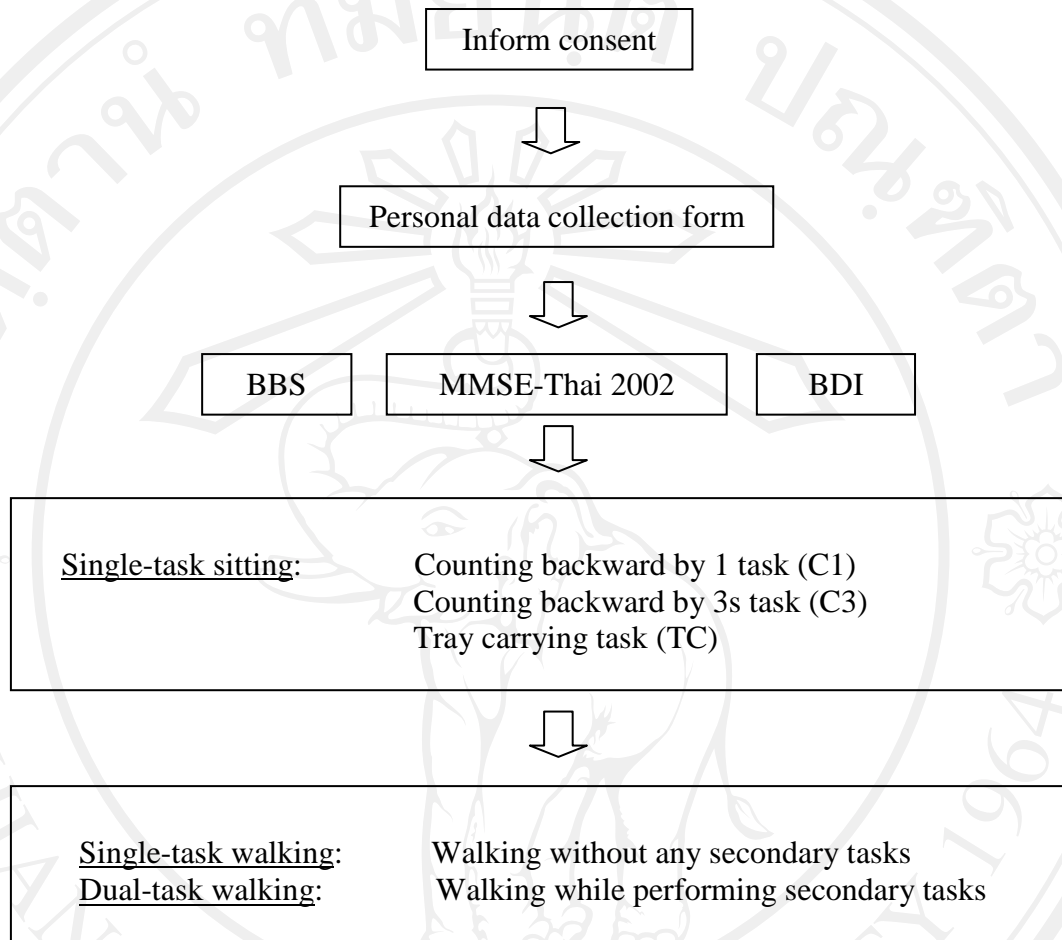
Inform consent

Personal data collection form

BBS

MMSE-Thai 2002

BDI

Single-task sitting: Counting backward by 1 task (C1)
Counting backward by 3s task (C3)
Tray carrying task (TC)

Single-task walking: Walking without any secondary tasks
Dual-task walking: Walking while performing secondary tasks